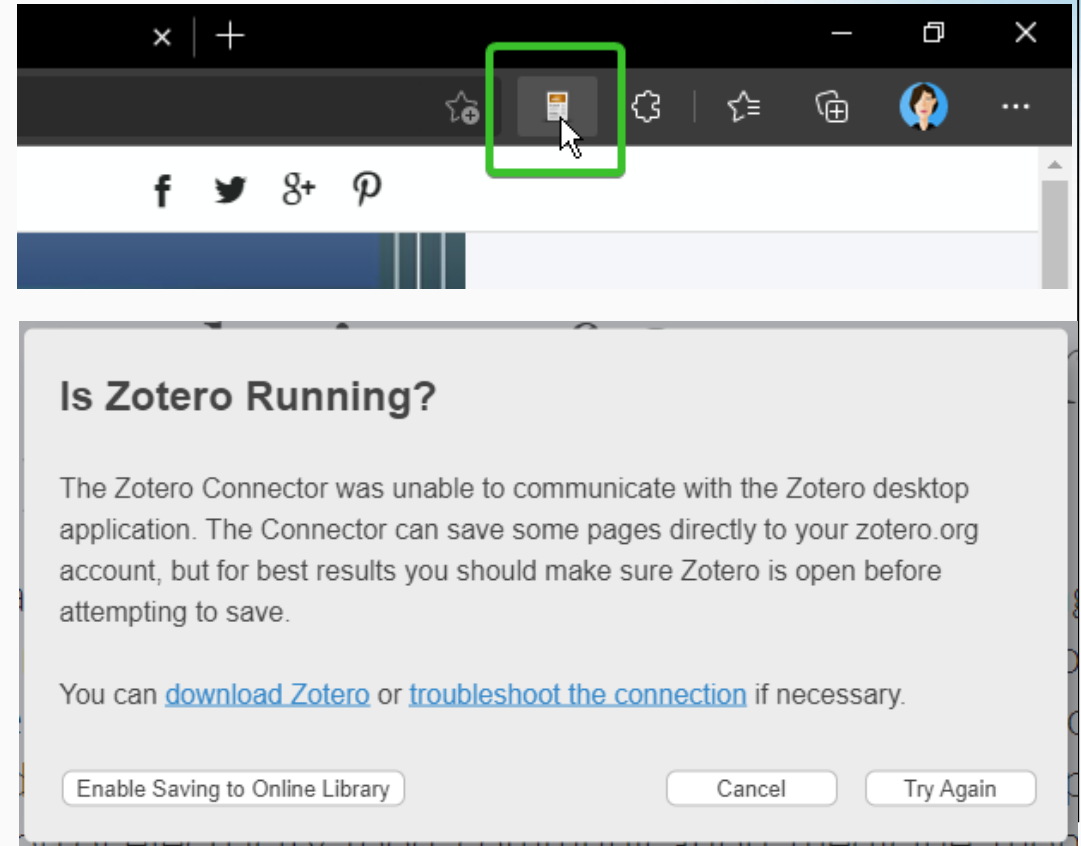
Is Zotero Running?

The Zotero Connector was unable to communicate with the Zotero desktop application. The Connector can save some pages directly to your zotero.org account, but for best results you should make sure Zotero is open before attempting to save.

You can download Zotero or troubleshoot the connection if necessary.

Enable Saving to Online Library

Cancel

Try Again